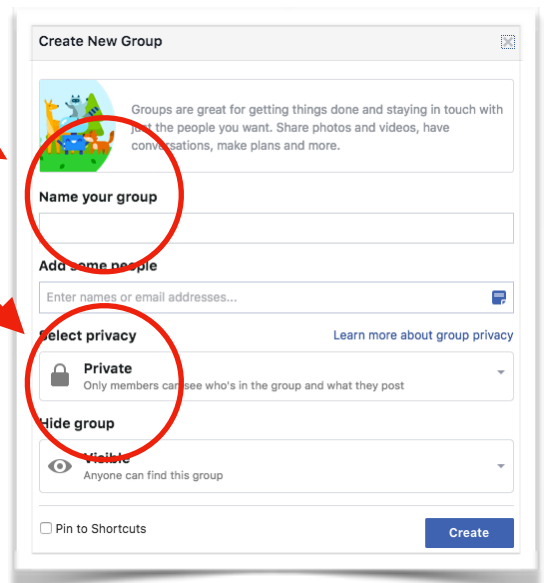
Create New Group

Groups are great for getting things done and staying in touch with just the people you want. Share photos and videos, have conversations, make plans and more.

Name your group

Add some people

Enter names or email addresses...

Select privacy

Learn more about group privacy

Private

Only members can see who's in the group and what they post

Hide group

Visible

Anyone can find this group

Pin to Shortcuts

Create